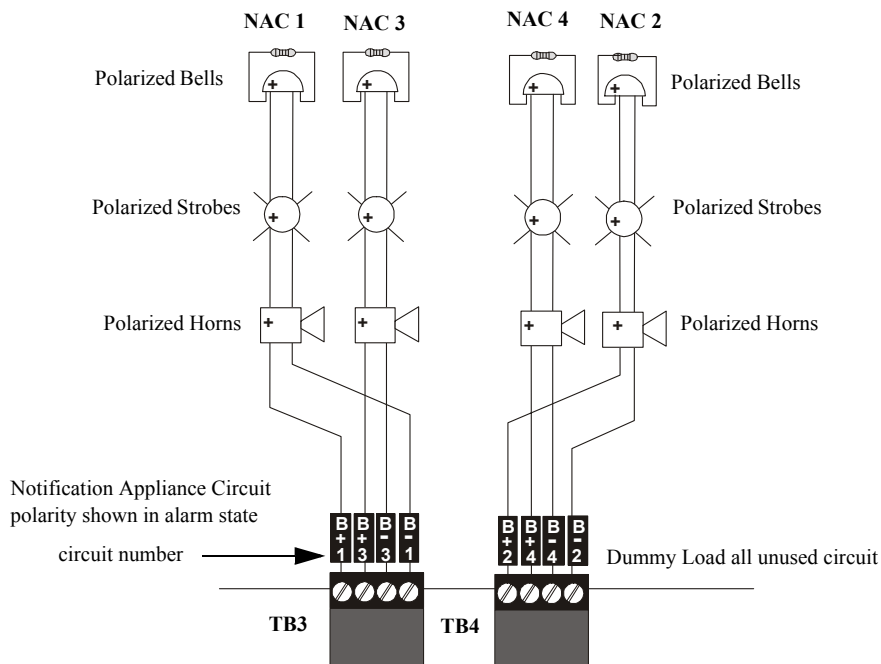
NAC 1 NAC 3 NAC 4 NAC 2

Polarized Bells

Polarized Bells

Polarized Strobes

Polarized Strobes

Polarized Horns

Polarized Horns

+ + + + + + + + + + + +

Notification Appliance Circuit polarity shown in alarm state

circuit number

B+1 B+3 B-3 B-1

B+2 B+4 B-4 B-2

Dummy Load all unused circuit

TB3 TB4